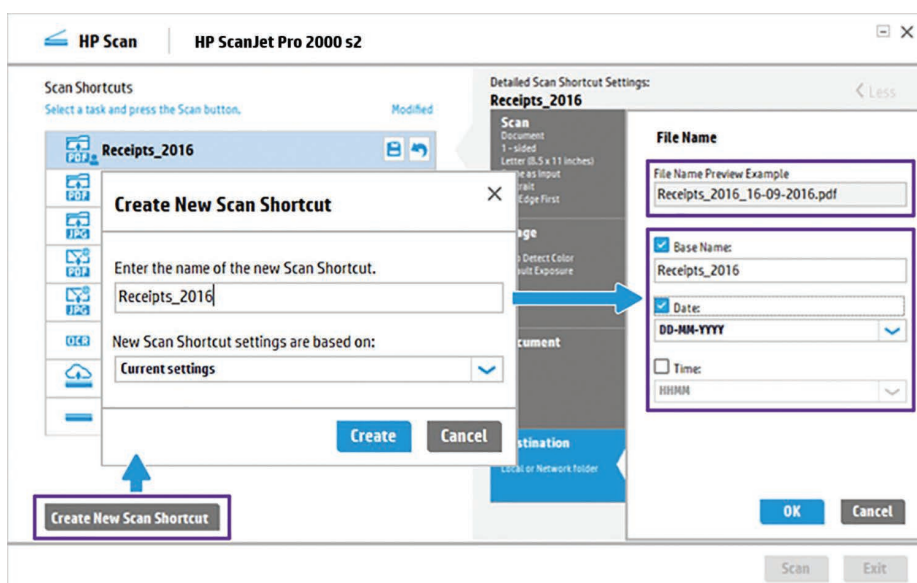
HP Scan | HP ScanJet Pro 2000 s2

Scan Shortcuts
Select a task and press the Scan button.
Modified

Receipts_2016

PDF
PDF
JPG
PDF
JPG
OCR

Create New Scan Shortcut

Detailed Scan Shortcut Settings:
Receipts_2016
< Less

Scan
Document
1-sided
Letter (8.5 x 11 inches)
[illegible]e as Input
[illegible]rait
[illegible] Edge First

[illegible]age
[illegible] Detect Color
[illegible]ult Exposure

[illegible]cument

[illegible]stination
Local or Network folder

Create New Scan Shortcut ×

Enter the name of the new Scan Shortcut.
Receipts_2016

New Scan Shortcut settings are based on:
Current settings

Create
Cancel

File Name
File Name Preview Example
Receipts_2016_16-09-2016.pdf

Base Name:
Receipts_2016
Date:
DD-MM-YYYY
Time:
HHMM

OK
Cancel

Scan
Exit